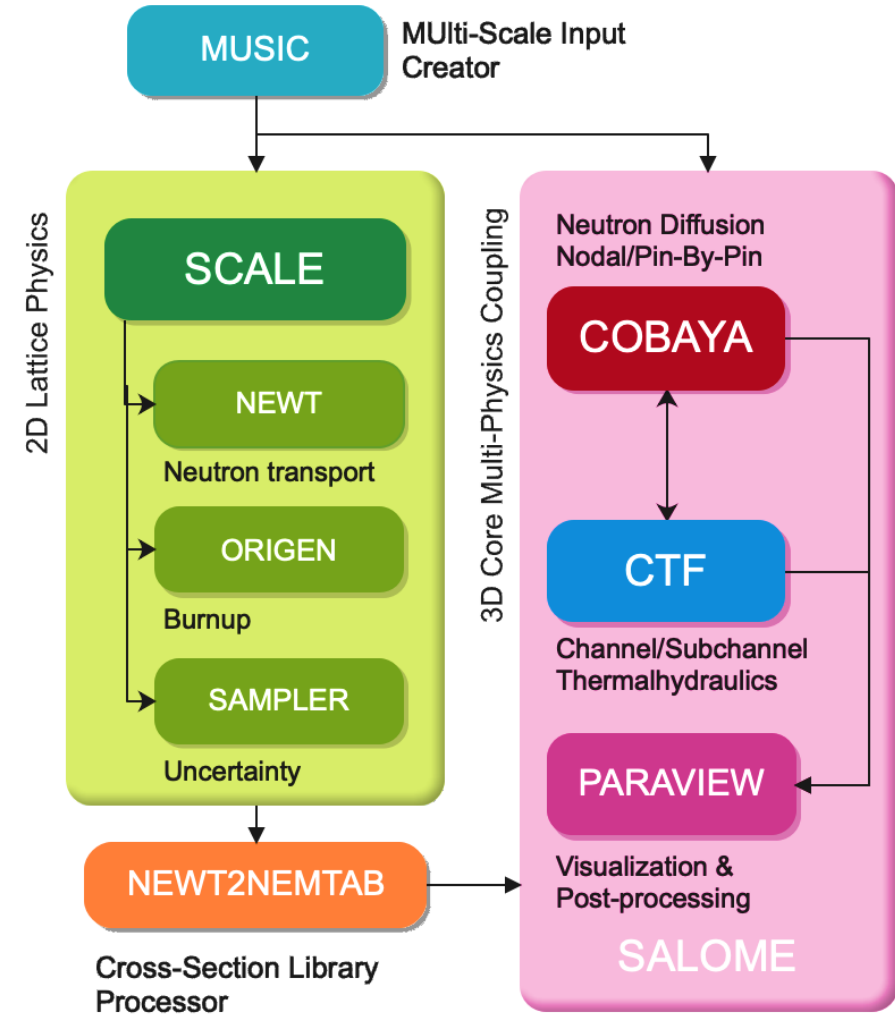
MUSIC

MUlti-Scale Input Creator

2D Lattice Physics

SCALE

NEWT

Neutron transport

ORIGEN

Burnup

SAMPLER

Uncertainty

3D Core Multi-Physics Coupling

Neutron Diffusion Nodal/Pin-By-Pin

COBAYA

CTF

Channel/Subchannel Thermalhydraulics

PARAVIEW

Visualization & Post-processing

SALOME

NEWT2NEMTAB

Cross-Section Library Processor